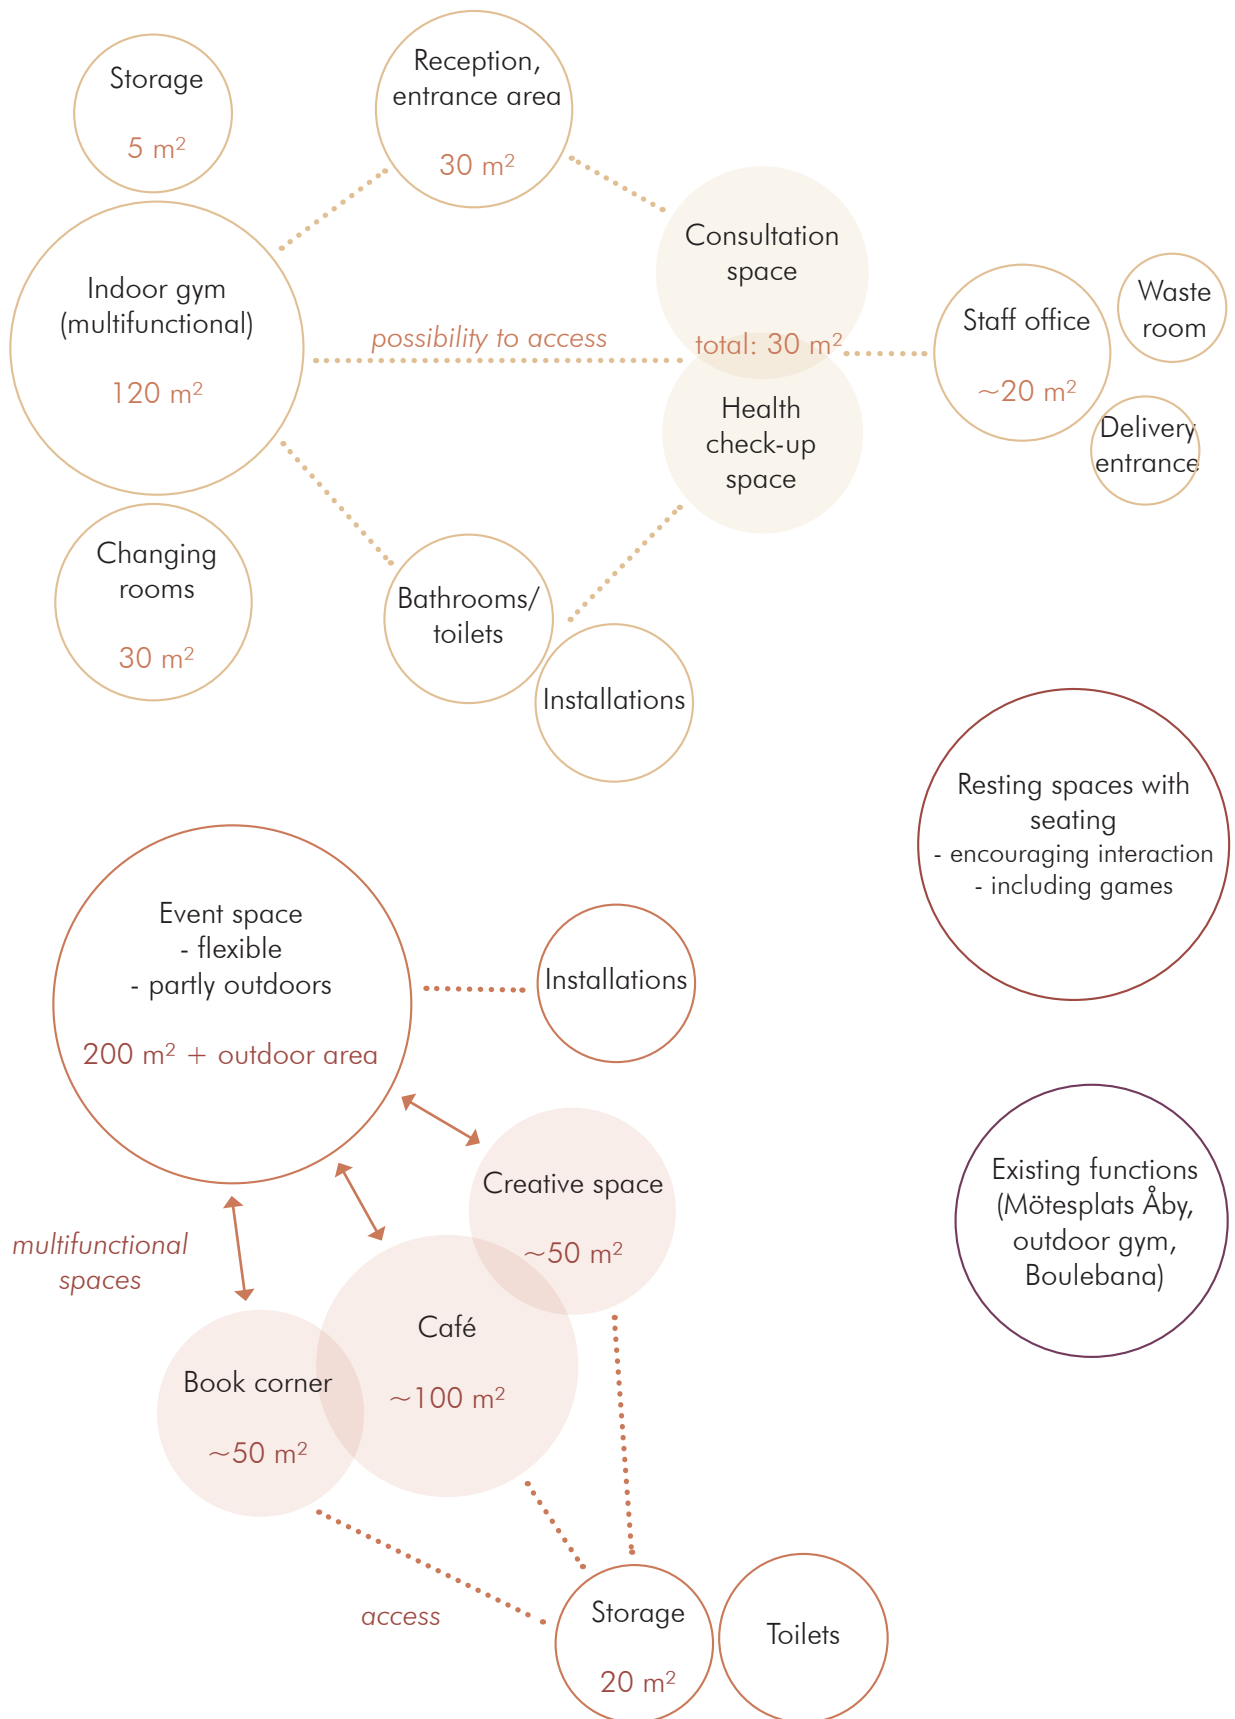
Storage

5 m$^2$

Reception, entrance area

30 m$^2$

Consultation space

total: 30 m$^2$

Health check-up space

Indoor gym (multifunctional)

120 m$^2$

possibility to access

Staff office

~20 m$^2$

Waste room

Delivery entrance

Changing rooms

30 m$^2$

Bathrooms/ toilets

Installations

Resting spaces with seating
- encouraging interaction
- including games

Event space
- flexible
- partly outdoors

200 m$^2$ + outdoor area

Installations

Creative space

~50 m$^2$

multifunctional spaces

Café

~100 m$^2$

Book corner

~50 m$^2$

Existing functions (Mötesplats Åby, outdoor gym, Boulebana)

access

Storage

20 m$^2$

Toilets